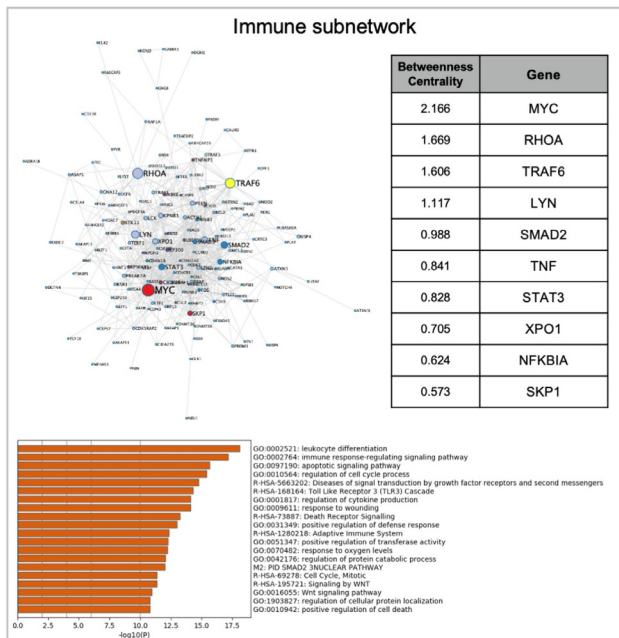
Immune subnetwork

RHOA

TRAF6

LYN

XPO1

SMAD2

STAT3

NFKBIA

MYC

SKP1

| Betweenness Centrality | Gene |
|---|---|
| 2.166 | MYC |
| 1.669 | RHOA |
| 1.606 | TRAF6 |
| 1.117 | LYN |
| 0.988 | SMAD2 |
| 0.841 | TNF |
| 0.828 | STAT3 |
| 0.705 | XPO1 |
| 0.624 | NFKBIA |
| 0.573 | SKP1 |

GO:0002521: leukocyte differentiation
GO:0002764: immune response-regulating signaling pathway
GO:0097190: apoptotic signaling pathway
GO:0010564: regulation of cell cycle process
R-HSA-5663202: Diseases of signal transduction by growth factor receptors and second messengers
R-HSA-168164: Toll Like Receptor 3 (TLR3) Cascade
GO:0001817: regulation of cytokine production
GO:0009611: response to wounding
R-HSA-73887: Death Receptor Signalling
GO:0031349: positive regulation of defense response
R-HSA-1280218: Adaptive Immune System
GO:0051347: positive regulation of transferase activity
GO:0070482: response to oxygen levels
GO:0042176: regulation of protein catabolic process
M2: PID SMAD2 3NUCLEAR PATHWAY
R-HSA-69278: Cell Cycle, Mitotic
R-HSA-195721: Signaling by WNT
GO:0016055: Wnt signaling pathway
GO:1903827: regulation of cellular protein localization
GO:0010942: positive regulation of cell death

0.0 2.5 5.0 7.5 10.0 12.5 15.0 17.5
-log10(P)